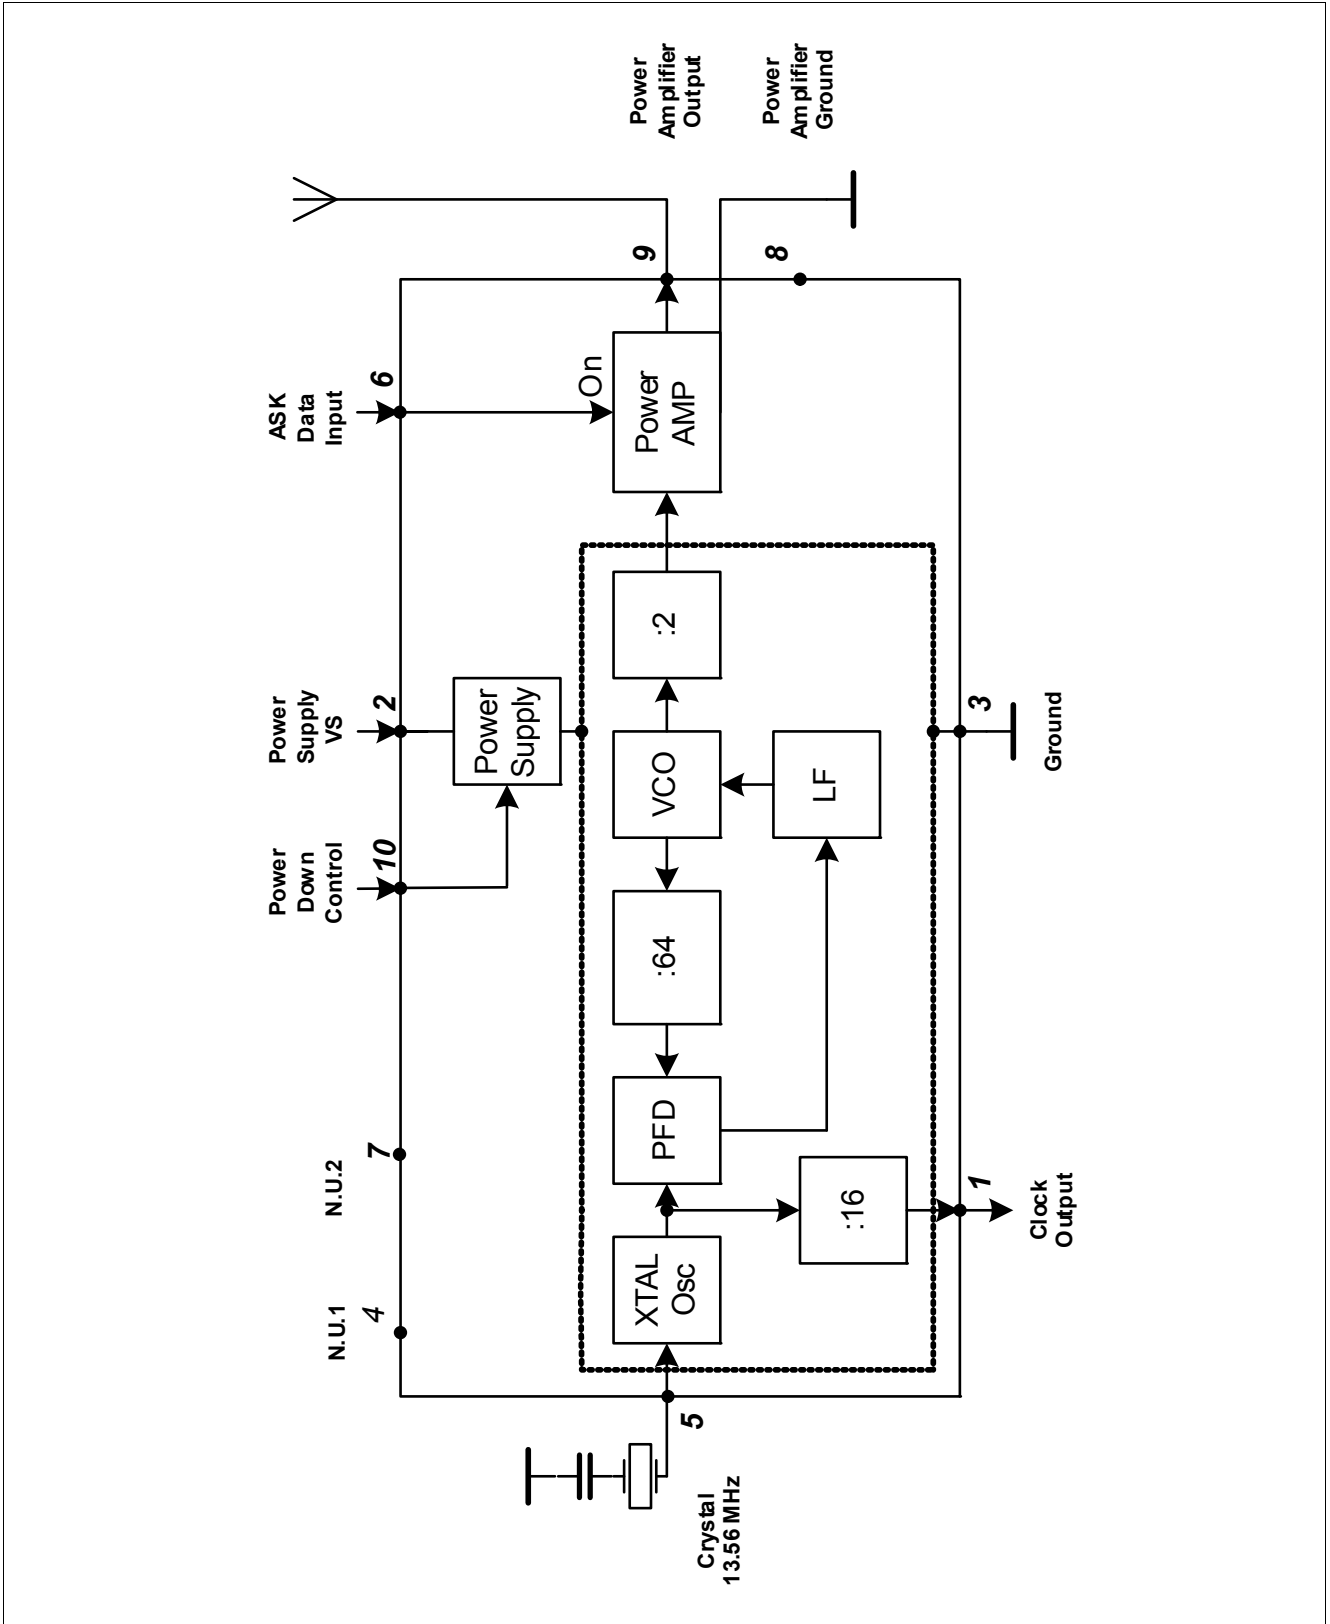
Power Amplifier Output

Power Amplifier Ground

ASK Data Input

6

9

8

On

Power AMP

Power Supply VS

2

Power Supply

:2

VCO

LF

3

Ground

Power Down Control

10

:64

PFD

N.U.2

7

:16

1

Clock Output

N.U.1

4

XTAL Osc

5

Crystal 13.56 MHz